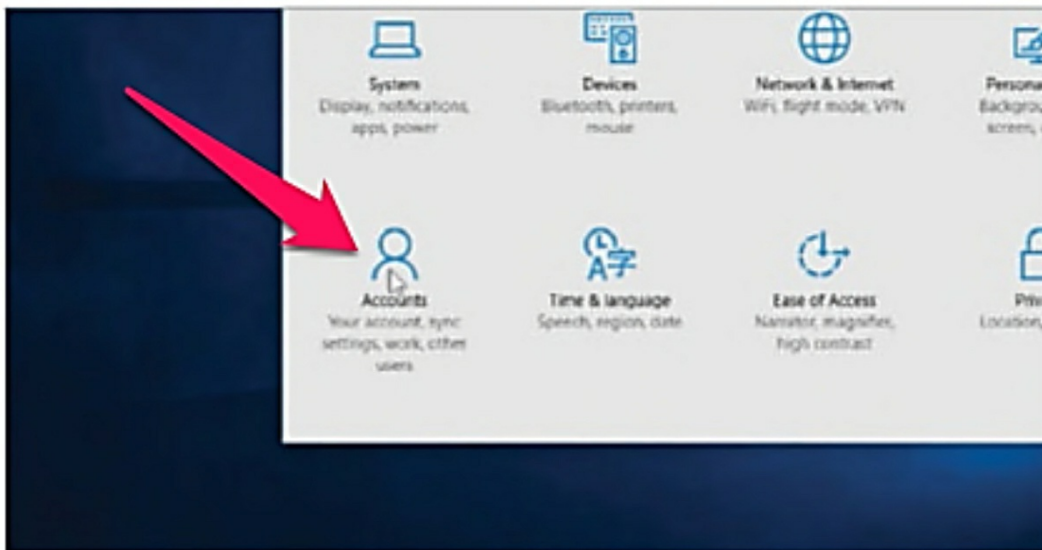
System
Display, notifications, apps, power

Devices
Bluetooth, printers, mouse

Network & Internet
WiFi, flight mode, VPN

Persona
Backgrou
screen,

Accounts
Your account, sync settings, work, other users

Time & language
Speech, region, date

Ease of Access
Narrator, magnifier, high contrast

Priv
Location,